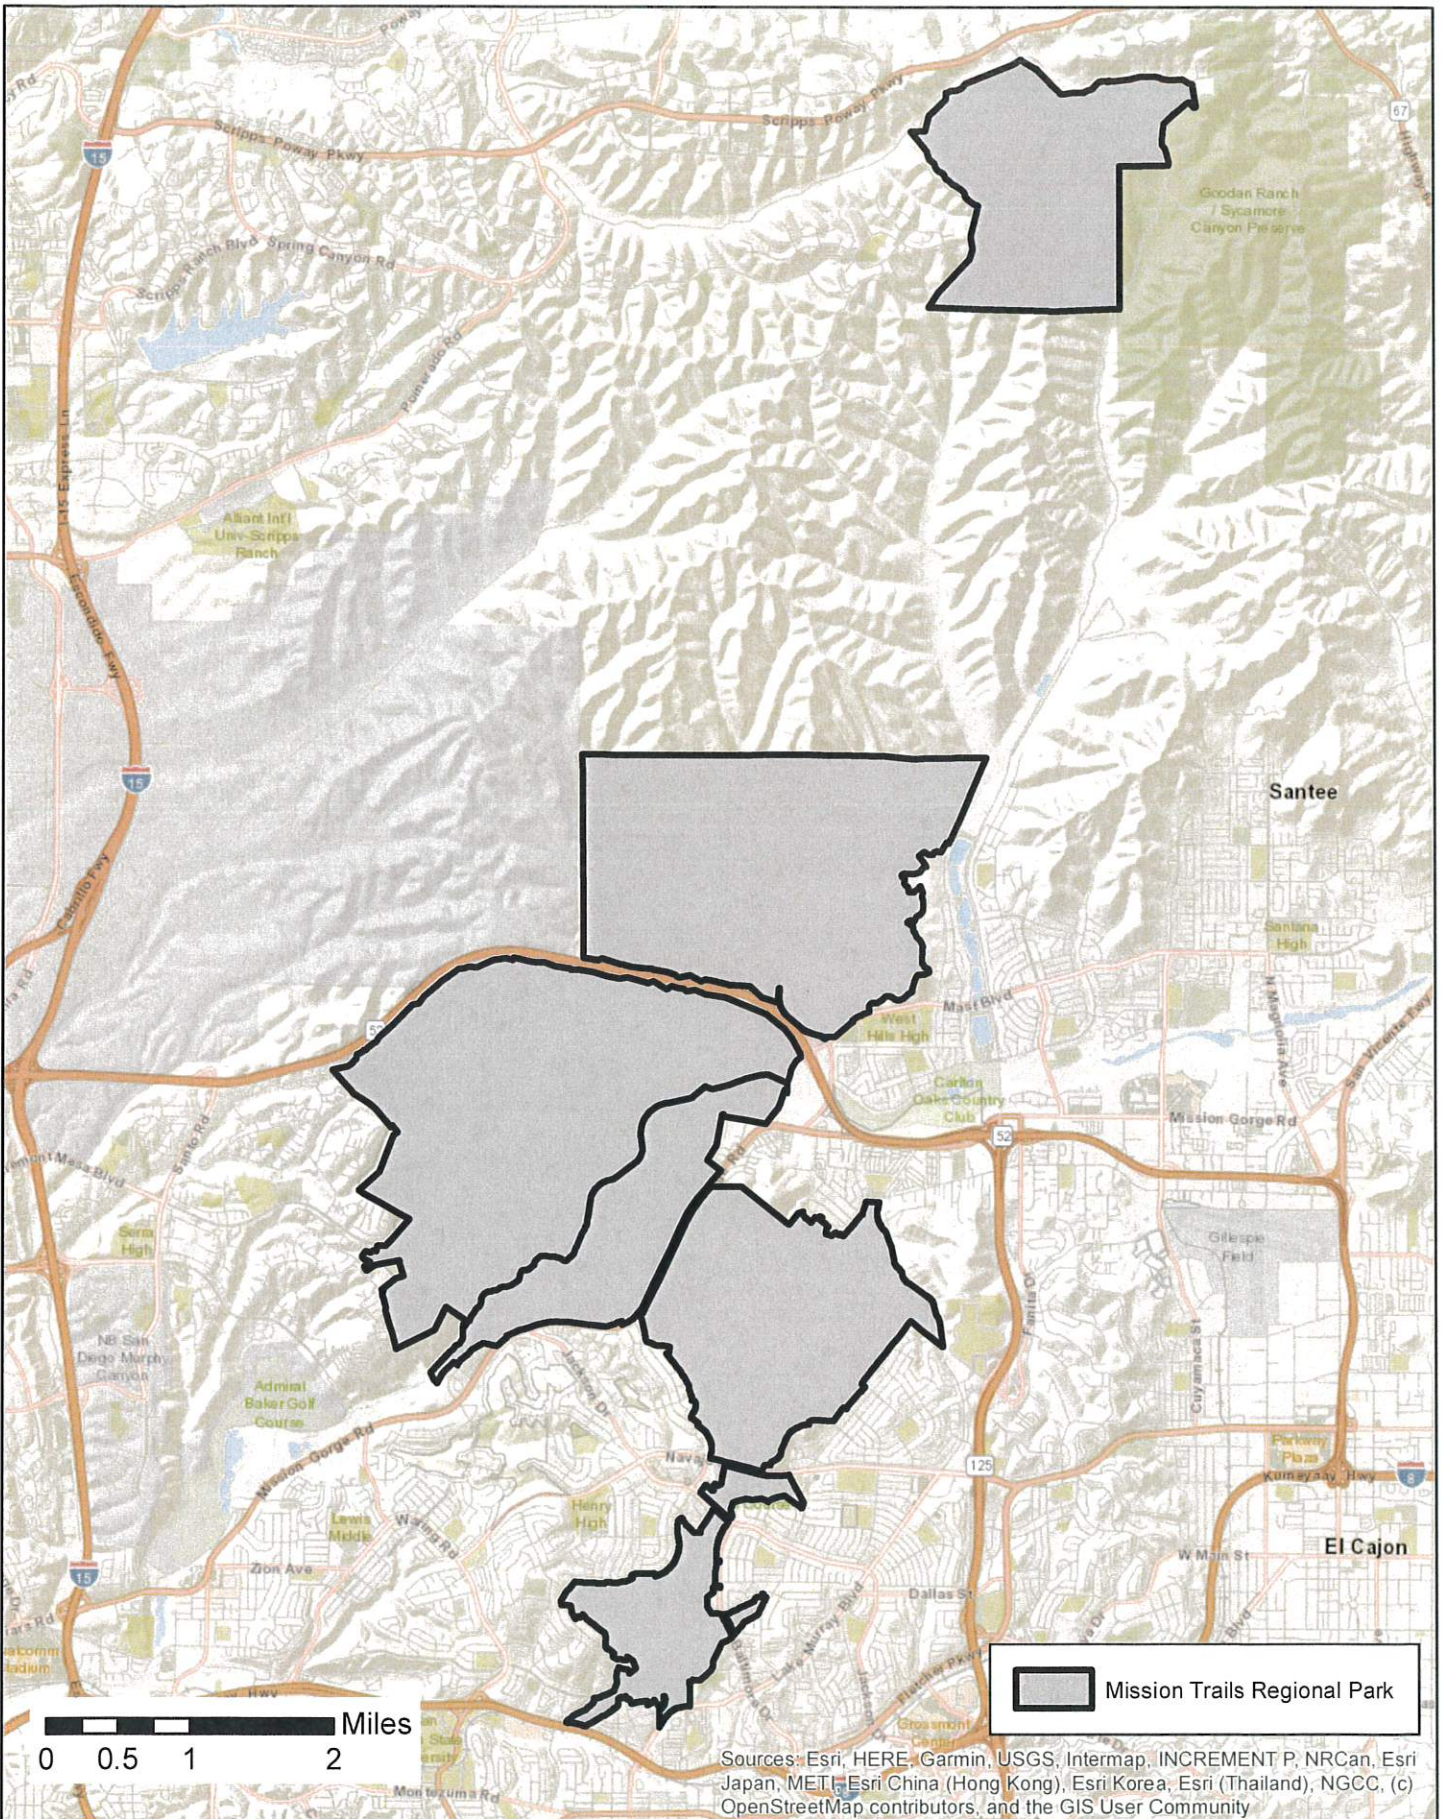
Poway
Scripps Poway Pkwy
Scripps Poway Pkwy
15
67
Highway 67
Goodan Ranch / Sycamore Canyon Preserve
Spring Canyon Rd
Scripps Ranch Blvd
Pomerado Rd
I-15 Express Ln
Alliant Intl Univ-Scripps Ranch
Escondido Fwy
15
Santee
Cabrillo Fwy
Santana High
Mast Blvd
West Hills High
52
N Magnolia Ave
Carlton Oaks Country Club
Mission Gorge Rd
52
Santo Rd
Clairemont Mesa Blvd
Serra High
Gillespie Field
NB San Diego Murphy Canyon
Jackson Dr
Admiral Baker Golf Course
Fanita Dr
Cuyamaca St
Mission Gorge Rd
Navajo Rd
125
Parkway Plaza
Kumeyaay Hwy
8
Lewis Middle
Waring Rd
Henry High
Zion Ave
15
W Main St
El Cajon
Dallas St
Lake Murray Blvd
Fletcher Pkwy
Jackson Dr
Grossmont Center
Montezuma Rd
Hwy
Miles
0 0.5 1 2
Mission Trails Regional Park
Sources: Esri, HERE, Garmin, USGS, Intermap, INCREMENT P, NRCan, Esri Japan, METI, Esri China (Hong Kong), Esri Korea, Esri (Thailand), NGCC, (c) OpenStreetMap contributors, and the GIS User Community